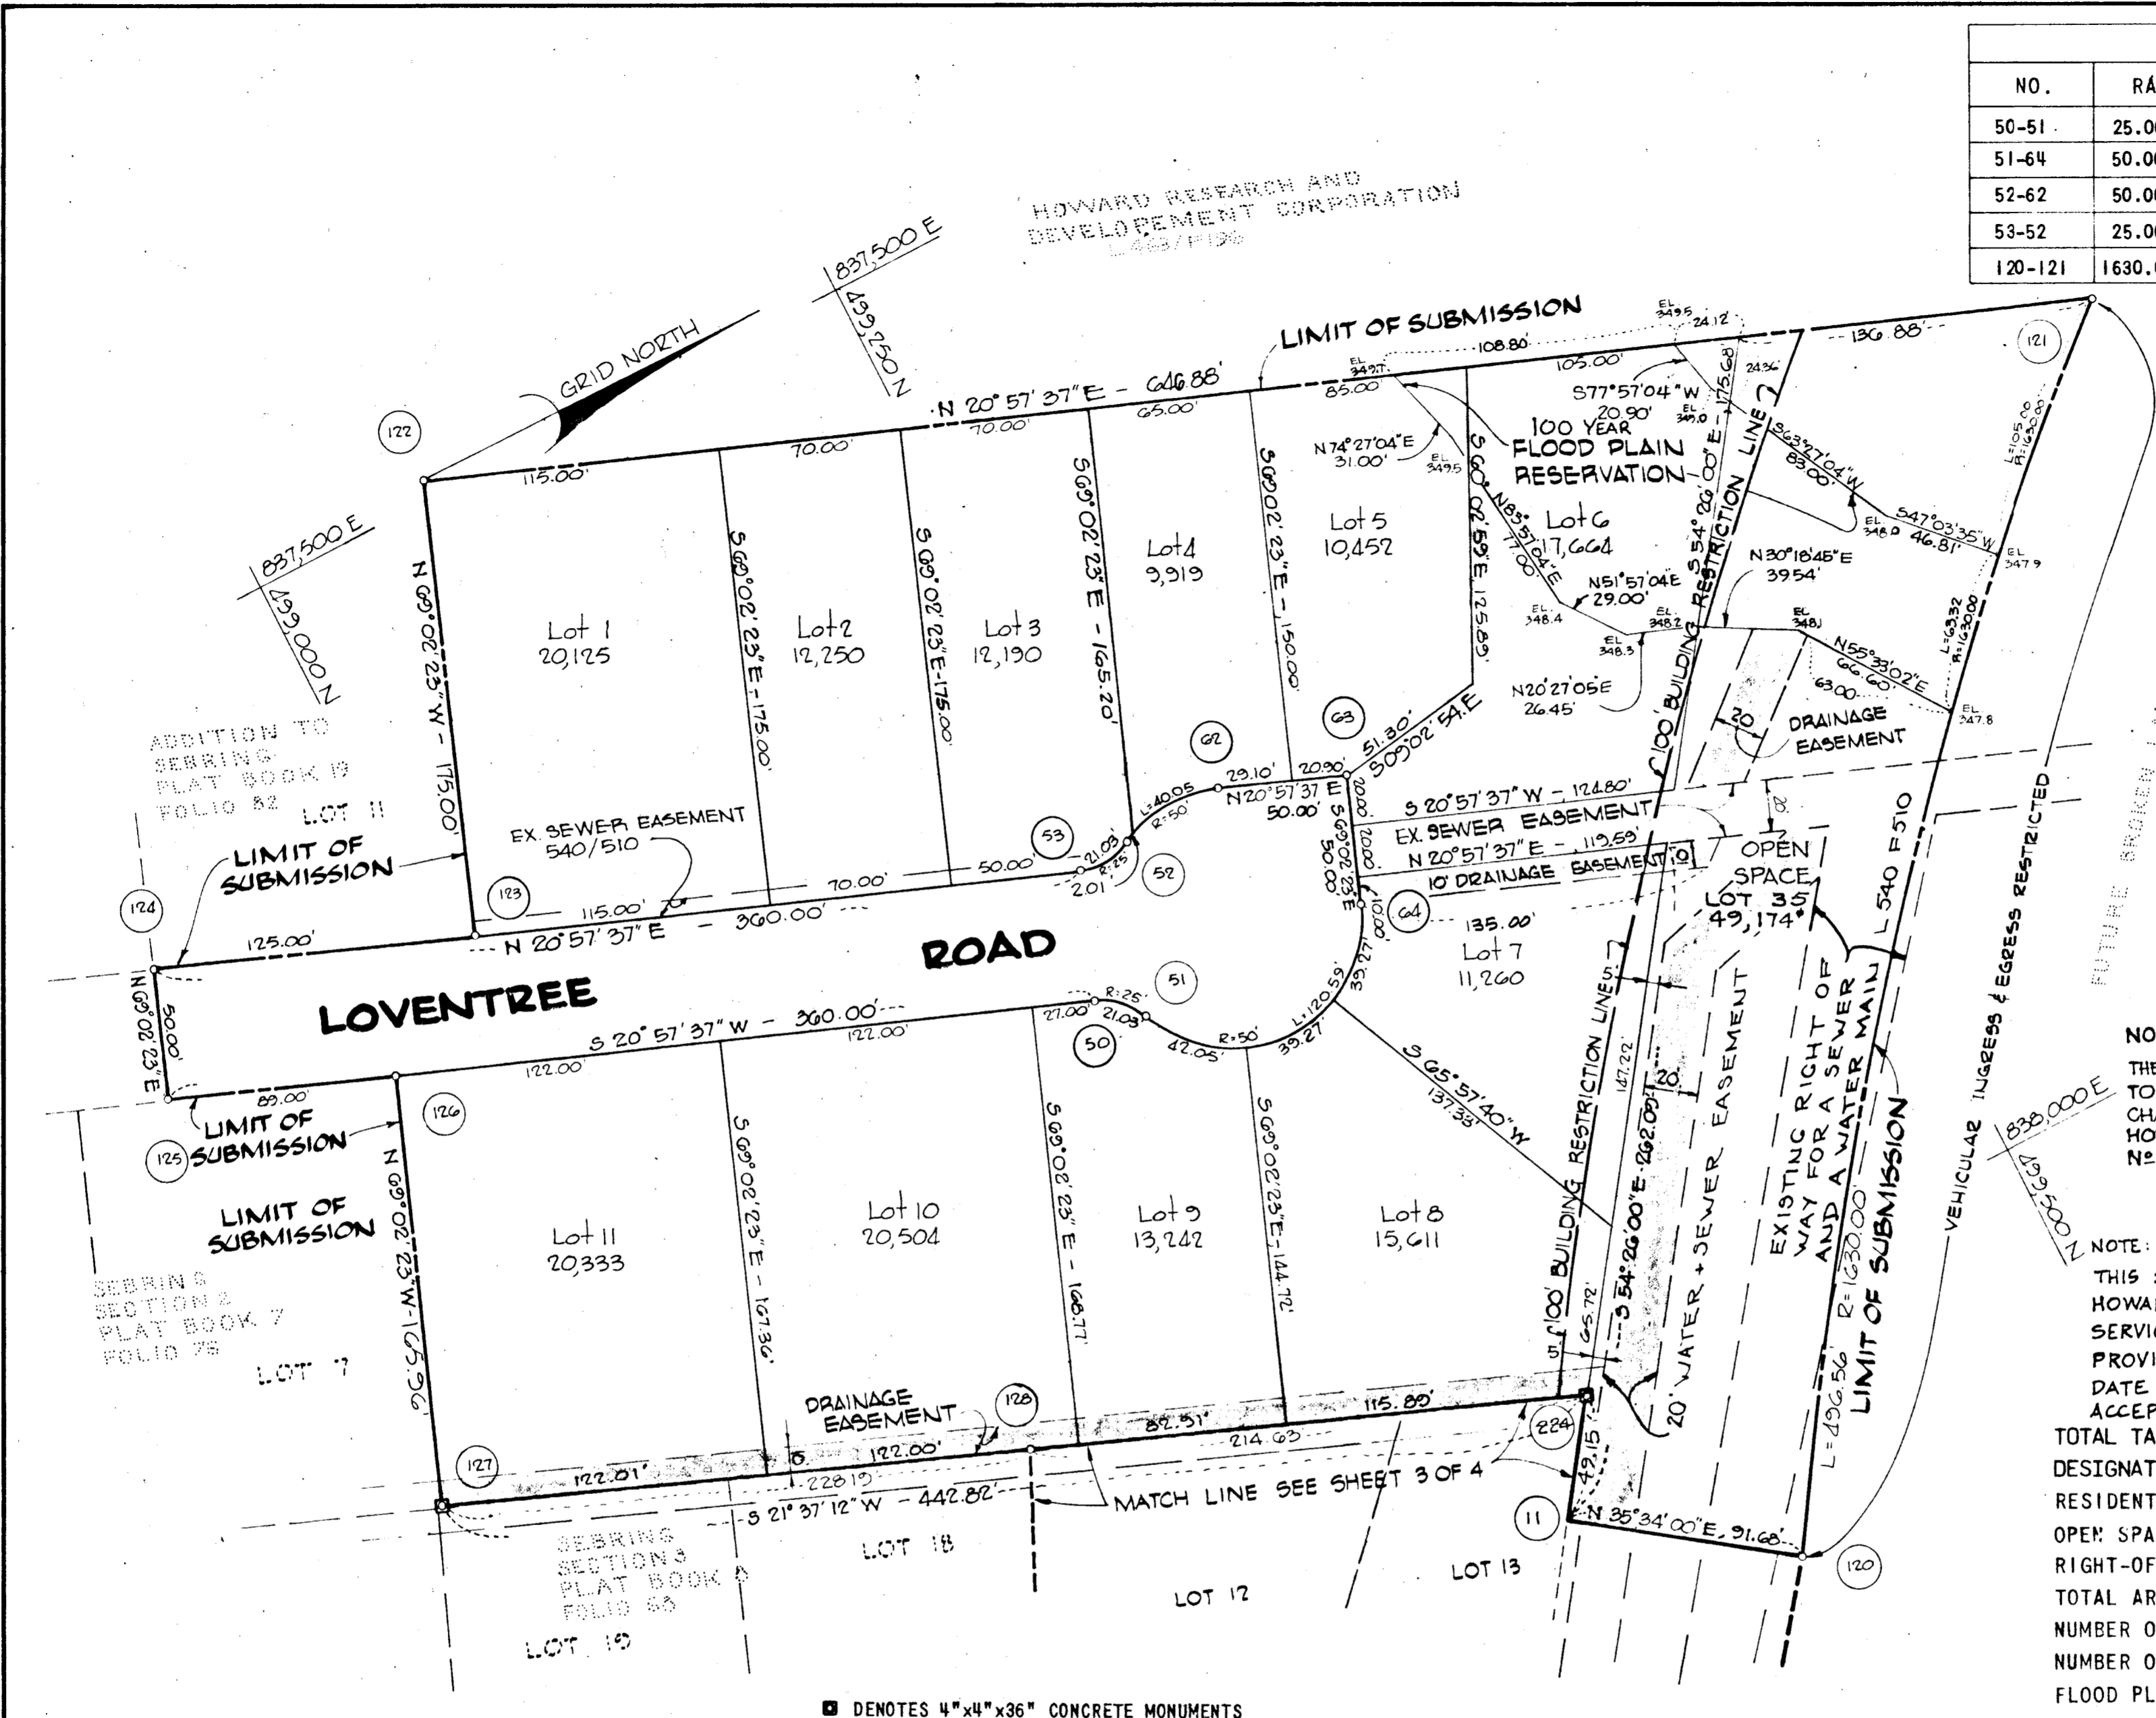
| NO. | RA |
|---|---|
| 50-51 | 25.0 |
| 51-64 | 50.0 |
| 52-62 | 50.0 |
| 53-52 | 25.0 |
| 120-121 | 1630. |

HOWARD RESEARCH AND DEVELOPEMENT CORPORATION L485/F196

837,500 E
499,250 N
GRID NORTH
LIMIT OF SUBMISSION
N 20° 57' 37" E - 646.88'
115.00' 70.00' 70.00' 65.00' 85.00' 108.80' 105.00' 24.12' 136.88'
122
837,500 E
499,000 N
N 69°02'23" W - 175.00'
Lot 1 20,125
S 69°02'23" E - 175.00'
Lot 2 12,250
S 69°02'23" E - 175.00'
Lot 3 12,190
S 69°02'23" E - 165.20'
Lot 4 9,919
S 69°02'23" E - 150.00'
Lot 5 10,452
S 69°02'59" E 125.89'
N 74°27'04" E 31.00'
100 YEAR FLOOD PLAIN RESERVATION
Lot 6 17,664
N 83°57'04" E 17.00
N 51°57'04" E 29.00'
S 77°57'04" W 20.90'
S 63°27'04" W 83.00'
S 47°03'35" W 46.81'
N 30°18'45" E 39.54'
N 55°33'02" E 66.60' 63.00
N 20°27'05 E 26.45'
S 54°26'00" E - 175.68
100' BUILDING RESTRICTION LINE
L:105.00 R:1630.00
L:63.32 R:1630.00
EL 349.5 EL 349.7 EL 349.0 EL 349.5 EL 348.9 EL 347.9 EL 348.4 EL 348.3 EL 348.2 EL 348.1 EL 347.8 24.36
121
20 DRAINAGE EASEMENT
ADDITION TO SEBRING PLAT BOOK 19 FOLIO 52 LOT 11
LIMIT OF SUBMISSION
EX. SEWER EASEMENT 540/510
123 124 125.00'
115.00' 70.00' 50.00' 21.03' 2.01
N 20°57'37" E - 360.00'
53 52 62 63 64 51 50
L:40.05 R:50' R:25' 29.10' 20.90 N 20°57'37 E 50.00' 51.30' S 09°02'54" E
S 69°02'23" E 50.00' 20.00 10.00
S 20°57'37" W - 124.80'
EX. SEWER EASEMENT
N 20°57'37" E - 119.59'
10' DRAINAGE EASEMENT 10
OPEN SPACE LOT 35 49,174
20
135.00' Lot 7 11,260
L:120.59 39.27 39.27
ROAD LOVENTREE
N 69°02'23" E 50.00'
S 20°57'37" W - 360.00'
122.00' 122.00' 27.00' R:25' 21.03 42.05' R:50'
89.00'
LIMIT OF SUBMISSION
125 126
LIMIT OF SUBMISSION
N 69°02'23" W - 165.96'
Lot 11 20,333
S 69°02'23" E - 167.36'
Lot 10 20,504
S 69°02'23" E - 168.77'
Lot 9 13,242
S 69°02'23" E - 144.72'
Lot 8 15,611
S 65°57'40" W 137.33'
100' BUILDING RESTRICTION LINE
147.22' 65.72' 5' 5
S 54°26'00" E - 262.09'
20' WATER + SEWER EASEMENT
20'
EXISTING RIGHT OF WAY FOR A SEWER AND A WATER MAIN
L 540 F 510
L=496.56 R=1630.00
LIMIT OF SUBMISSION
VEHICULAR INGRESS & EGRESS RESTRICTED
FUTURE BROKEN L
SEBRING SECTION 2 PLAT BOOK 7 FOLIO 75 LOT 7
DRAINAGE EASEMENT
128 127 224 11 120
122.01' 122.00' 82.51' 115.89' 214.63 228.19 5 49.15
S 21°37'12" W - 442.82'
MATCH LINE SEE SHEET 3 OF 4
N 35°34'00" E, 91.68'
SEBRING SECTION 3 PLAT BOOK 9 FOLIO 63
LOT 18 LOT 12 LOT 13 LOT 19
838,000 E
499,500 N
NO
THE TO CH HO No
NOTE:
THIS HOWA SERVI PROVI DATE ACCEP
TOTAL TA
DESIGNAT
RESIDENT
OPEN SPA
RIGHT-OF
TOTAL AR
NUMBER O
NUMBER O
FLOOD PL
▪ DENOTES 4"x4"x36" CONCRETE MONUMENTS